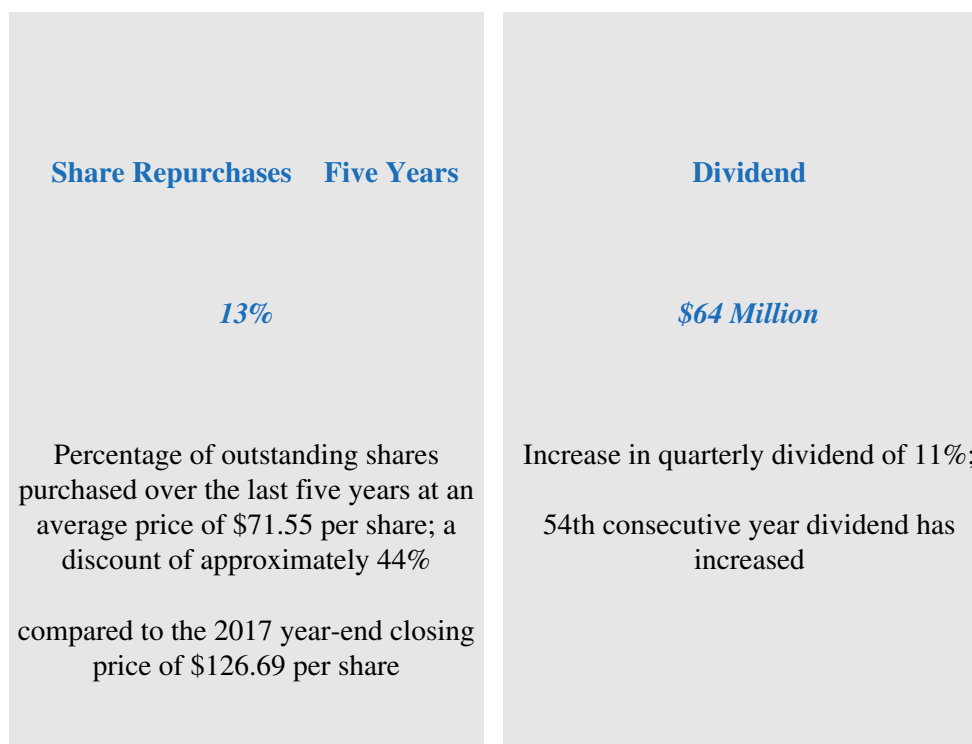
Share Repurchases Five Years

*13%*

Percentage of outstanding shares purchased over the last five years at an average price of \$71.55 per share; a discount of approximately 44%

compared to the 2017 year-end closing price of \$126.69 per share

Dividend

*\$64 Million*

Increase in quarterly dividend of 11%;

54th consecutive year dividend has increased